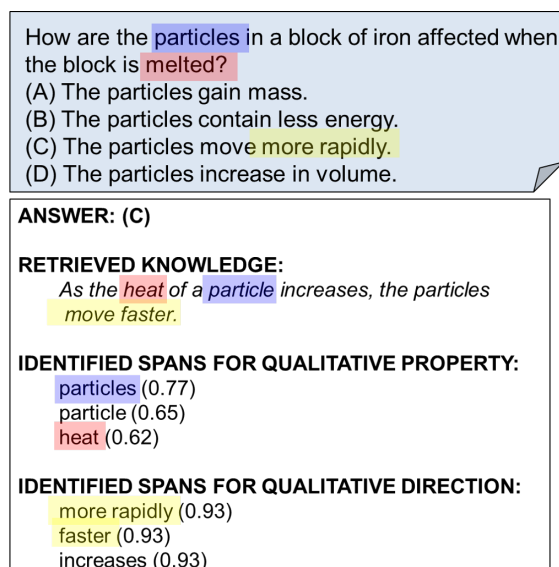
How are the particles in a block of iron affected when the block is melted?
(A) The particles gain mass.
(B) The particles contain less energy.
(C) The particles move more rapidly.
(D) The particles increase in volume.

ANSWER: (C)

RETRIEVED KNOWLEDGE:
As the heat of a particle increases, the particles move faster.

IDENTIFIED SPANS FOR QUALITATIVE PROPERTY:
particles (0.77)
particle (0.65)
heat (0.62)

IDENTIFIED SPANS FOR QUALITATIVE DIRECTION:
more rapidly (0.93)
faster (0.93)
increases (0.93)